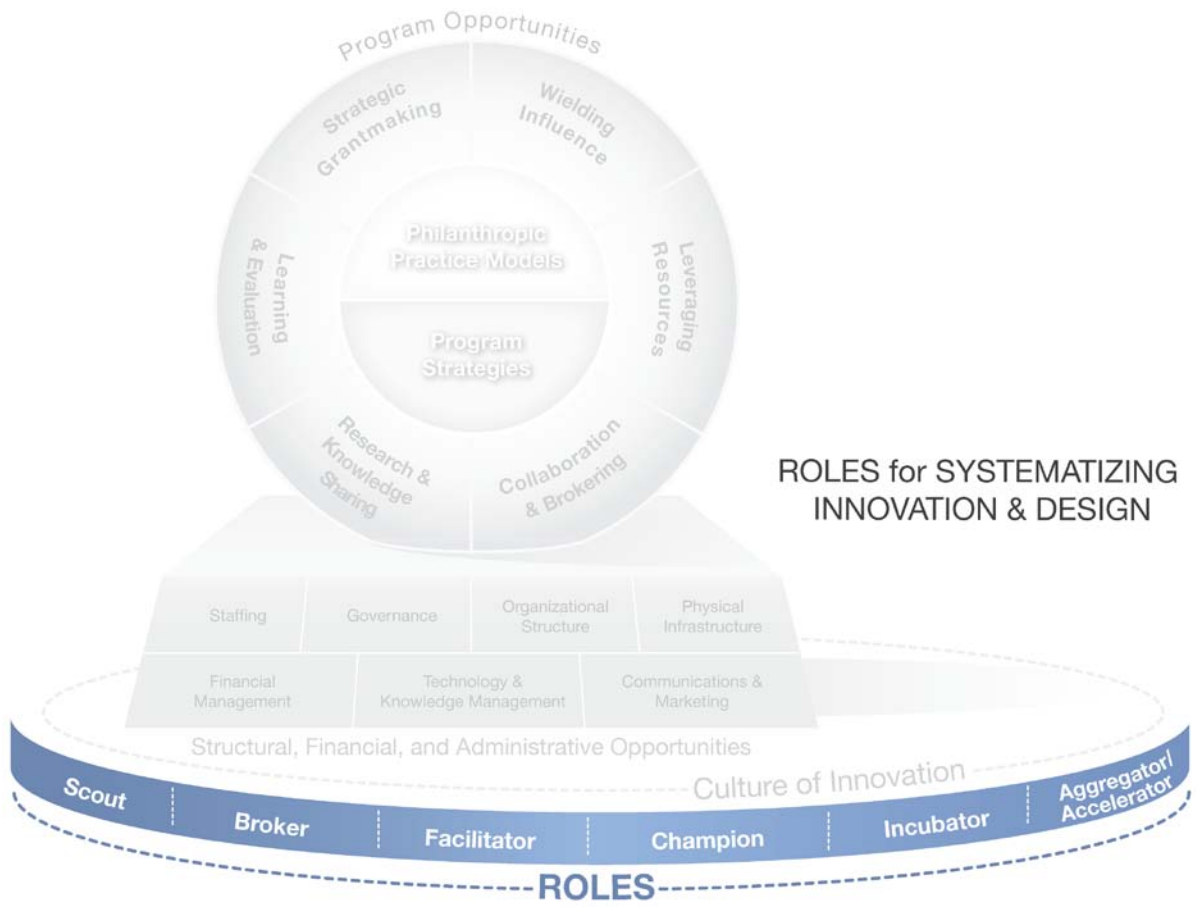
Program Opportunities

Strategic Grantmaking

Wielding Influence

Leveraging Resources

Collaboration & Brokering

Research & Knowledge Sharing

Learning & Evaluation

Philanthropic Practice Models

Program Strategies

ROLES for SYSTEMATIZING INNOVATION & DESIGN

| Staffing | Governance | Organizational Structure | Physical Infrastructure |
|---|---|---|---|

| Financial Management | Technology & Knowledge Management | Communications & Marketing |
|---|---|---|

Structural, Financial, and Administrative Opportunities

Culture of Innovation

Scout | Broker | Facilitator | Champion | Incubator | Aggregator/ Accelerator

ROLES